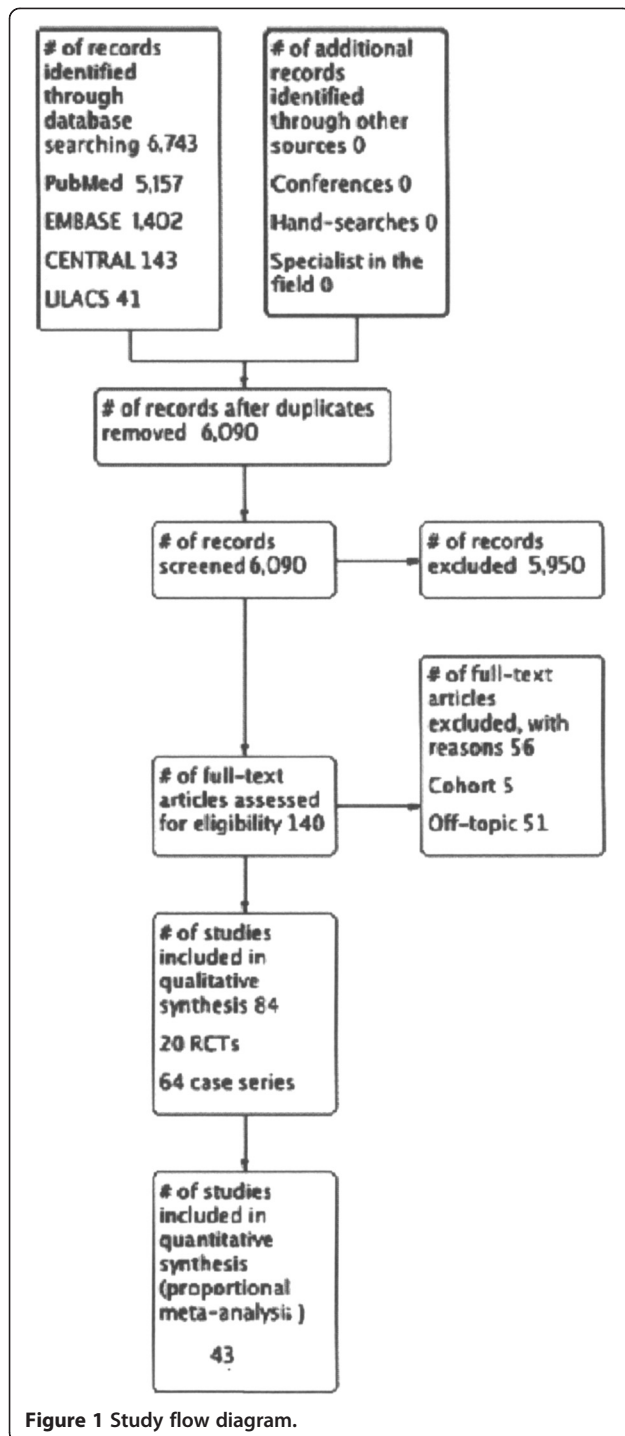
# of records identified through database searching 6,743

PubMed 5,157

EMBASE 1,402

CENTRAL 143

LILACS 41

# of additional records identified through other sources 0

Conferences 0

Hand-searches 0

Specialist in the field 0

# of records after duplicates removed 6,090

# of records screened 6,090

# of records excluded 5,950

# of full-text articles assessed for eligibility 140

# of full-text articles excluded, with reasons 56

Cohort 5

Off-topic 51

# of studies included in qualitative synthesis 84

20 RCTs

64 case series

# of studies included in quantitative synthesis (proportional meta-analysis)

43

Figure 1 Study flow diagram.